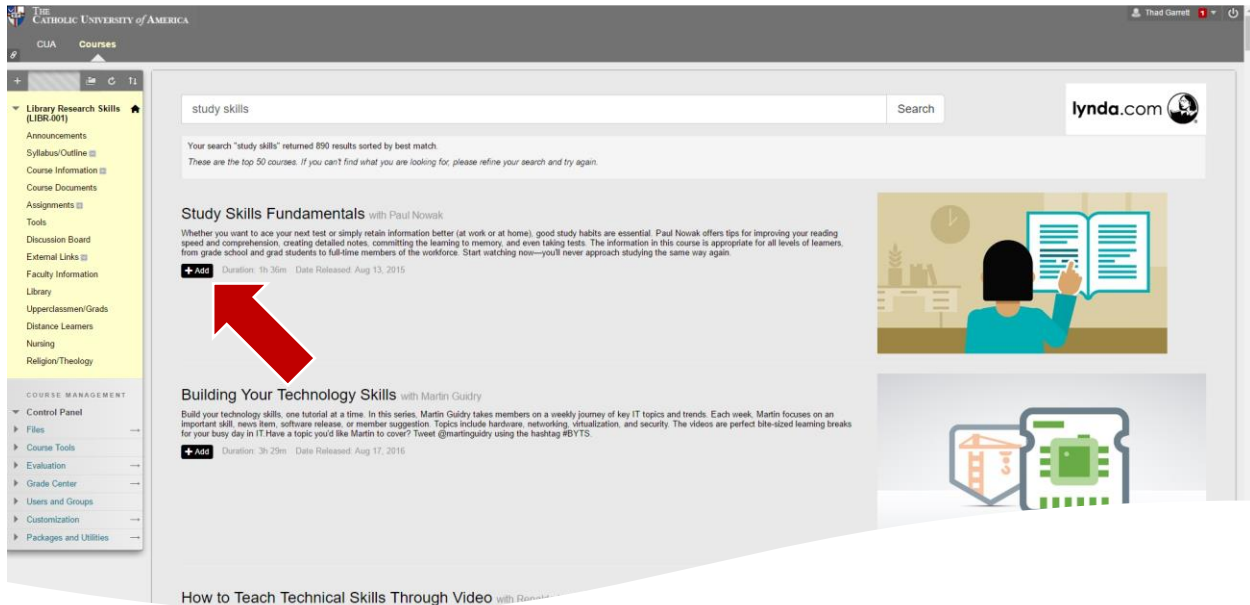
THE CATHOLIC UNIVERSITY of AMERICA

Thad Garrett 1

CUA Courses

Library Research Skills (LIBR-001)
Announcements
Syllabus/Outline
Course Information
Course Documents
Assignments
Tools
Discussion Board
External Links
Faculty Information
Library
Upperclassmen/Grads
Distance Learners
Nursing
Religion/Theology

COURSE MANAGEMENT
Control Panel
Files
Course Tools
Evaluation
Grade Center
Users and Groups
Customization
Packages and Utilities

study skills

Search

lynda.com

Your search "study skills" returned 890 results sorted by best match.
These are the top 50 courses. If you can't find what you are looking for, please refine your search and try again.

Study Skills Fundamentals with Paul Nowak

Whether you want to ace your next test or simply retain information better (at work or at home), good study habits are essential. Paul Nowak offers tips for improving your reading speed and comprehension, creating detailed notes, committing the learning to memory, and even taking tests. The information in this course is appropriate for all levels of learners, from grade school and grad students to full-time members of the workforce. Start watching now—you'll never approach studying the same way again.

+ Add Duration: 1h 36m Date Released: Aug 13, 2015

Building Your Technology Skills with Martin Guidry

Build your technology skills, one tutorial at a time. In this series, Martin Guidry takes members on a weekly journey of key IT topics and trends. Each week, Martin focuses on an important skill, news item, software release, or member suggestion. Topics include hardware, networking, virtualization, and security. The videos are perfect bite-sized learning breaks for your busy day in IT.Have a topic you'd like Martin to cover? Tweet @martinguidry using the hashtag #BYTS.

+ Add Duration: 3h 29m Date Released: Aug 17, 2016

How to Teach Technical Skills Through Video with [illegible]